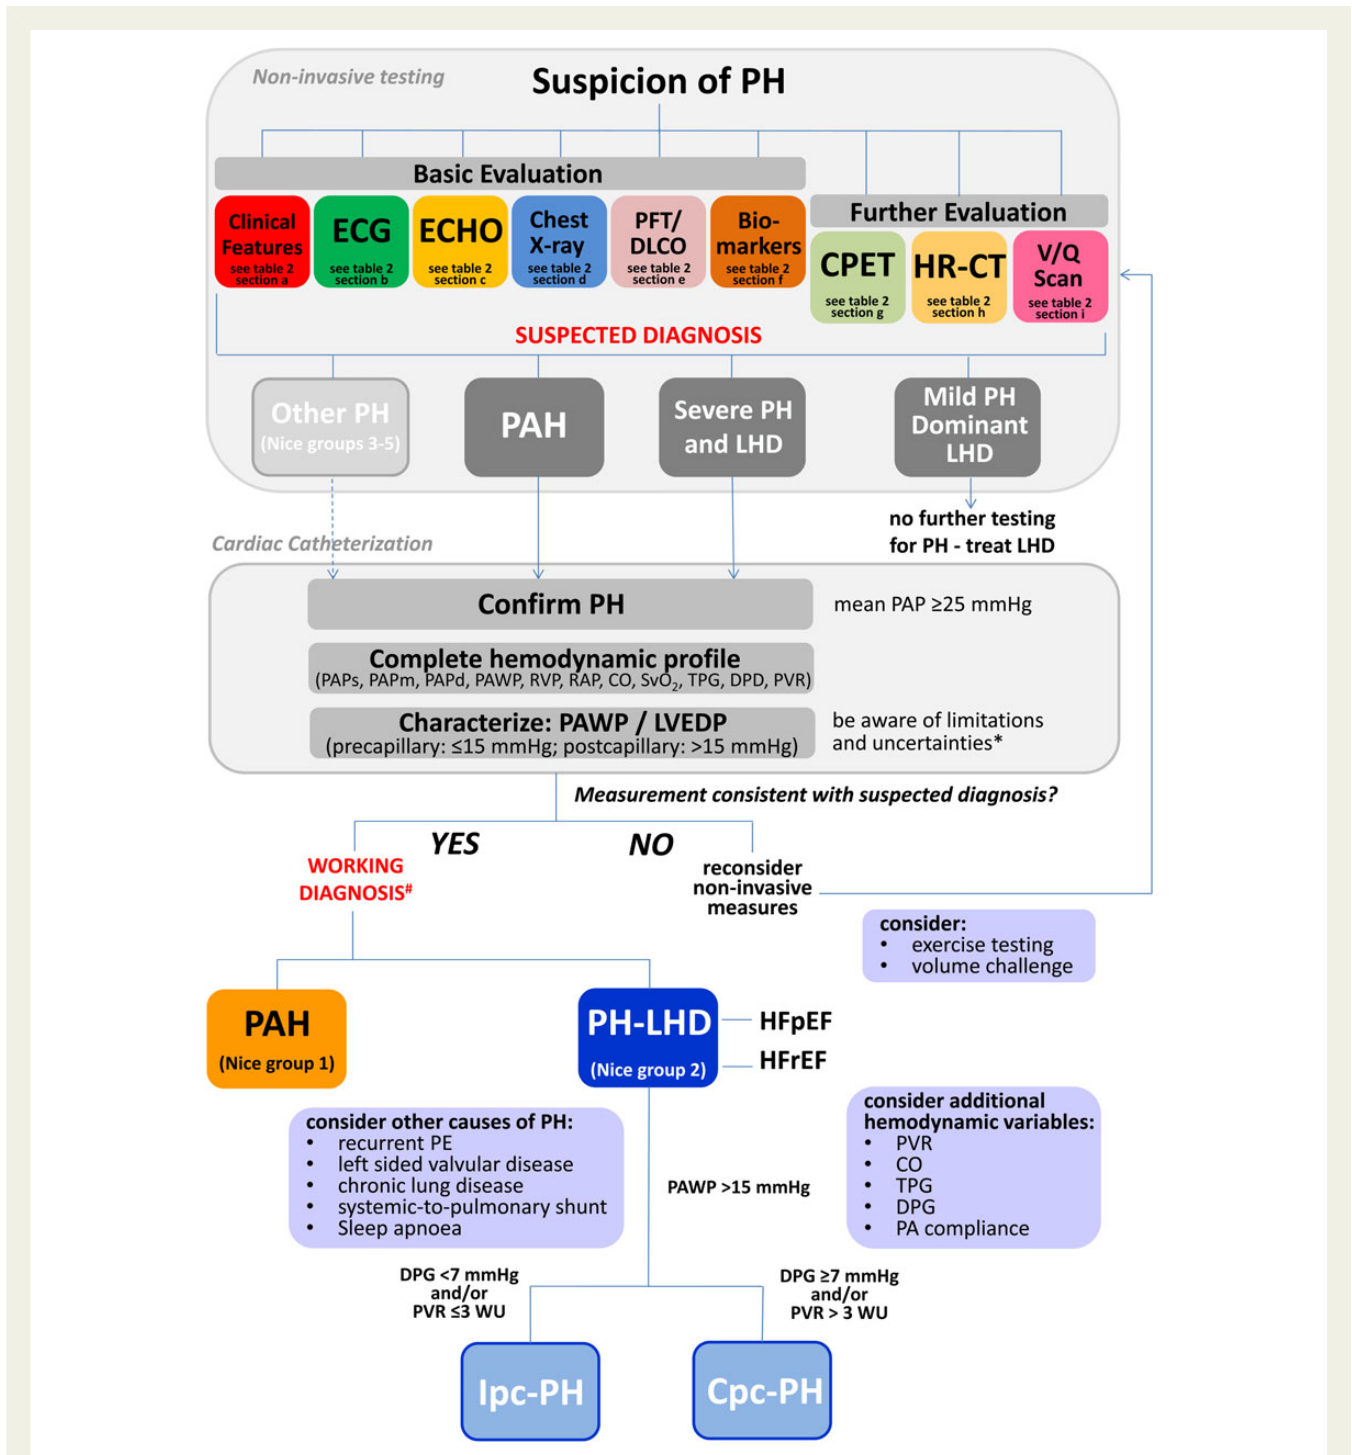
Non-invasive testing

Suspicion of PH

Basic Evaluation

Clinical Features see table 2 section a

ECG see table 2 section b

ECHO see table 2 section c

Chest X-ray see table 2 section d

PFT/ DLCO see table 2 section e

Bio-markers see table 2 section f

Further Evaluation

CPET see table 2 section g

HR-CT see table 2 section h

V/Q Scan see table 2 section i

SUSPECTED DIAGNOSIS

Other PH (Nice groups 3-5)

PAH

Severe PH and LHD

Mild PH Dominant LHD

no further testing for PH - treat LHD

Cardiac Catheterization

Confirm PH

mean PAP ≥25 mmHg

Complete hemodynamic profile
(PAPs, PAPm, PAPd, PAWP, RVP, RAP, CO, $SvO_2$, TPG, DPD, PVR)

Characterize: PAWP / LVEDP
(precapillary: ≤15 mmHg; postcapillary: >15 mmHg)

be aware of limitations and uncertainties*

Measurement consistent with suspected diagnosis?

YES

NO

WORKING DIAGNOSIS#

reconsider non-invasive measures

consider:
• exercise testing
• volume challenge

PAH
(Nice group 1)

PH-LHD
(Nice group 2)

HFpEF

HFrEF

consider other causes of PH:
• recurrent PE
• left sided valvular disease
• chronic lung disease
• systemic-to-pulmonary shunt
• Sleep apnoea

PAWP >15 mmHg

consider additional hemodynamic variables:
• PVR
• CO
• TPG
• DPG
• PA compliance

DPG <7 mmHg and/or PVR ≤3 WU

DPG ≥7 mmHg and/or PVR > 3 WU

Ipc-PH

Cpc-PH